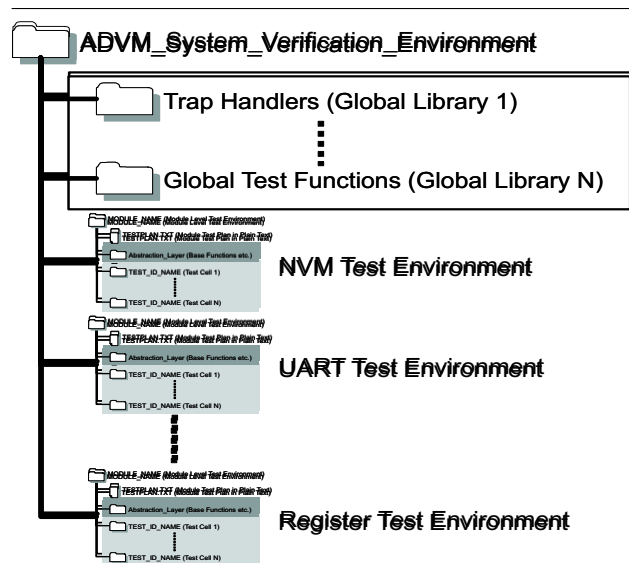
ADVM_System_Verification_Environment

Trap Handlers (Global Library 1)

Global Test Functions (Global Library N)

MODULE_NAME (Module Level Test Environment)
TESTPLAN.TXT (Module Test Plan in Plain Text)
Abstraction_Layer (Base Functions etc.)
TEST_ID_NAME (Test Cell 1)
TEST_ID_NAME (Test Cell N)

NVM Test Environment

MODULE_NAME (Module Level Test Environment)
TESTPLAN.TXT (Module Test Plan in Plain Text)
Abstraction_Layer (Base Functions etc.)
TEST_ID_NAME (Test Cell 1)
TEST_ID_NAME (Test Cell N)

UART Test Environment

MODULE_NAME (Module Level Test Environment)
TESTPLAN.TXT (Module Test Plan in Plain Text)
Abstraction_Layer (Base Functions etc.)
TEST_ID_NAME (Test Cell 1)
TEST_ID_NAME (Test Cell N)

Register Test Environment